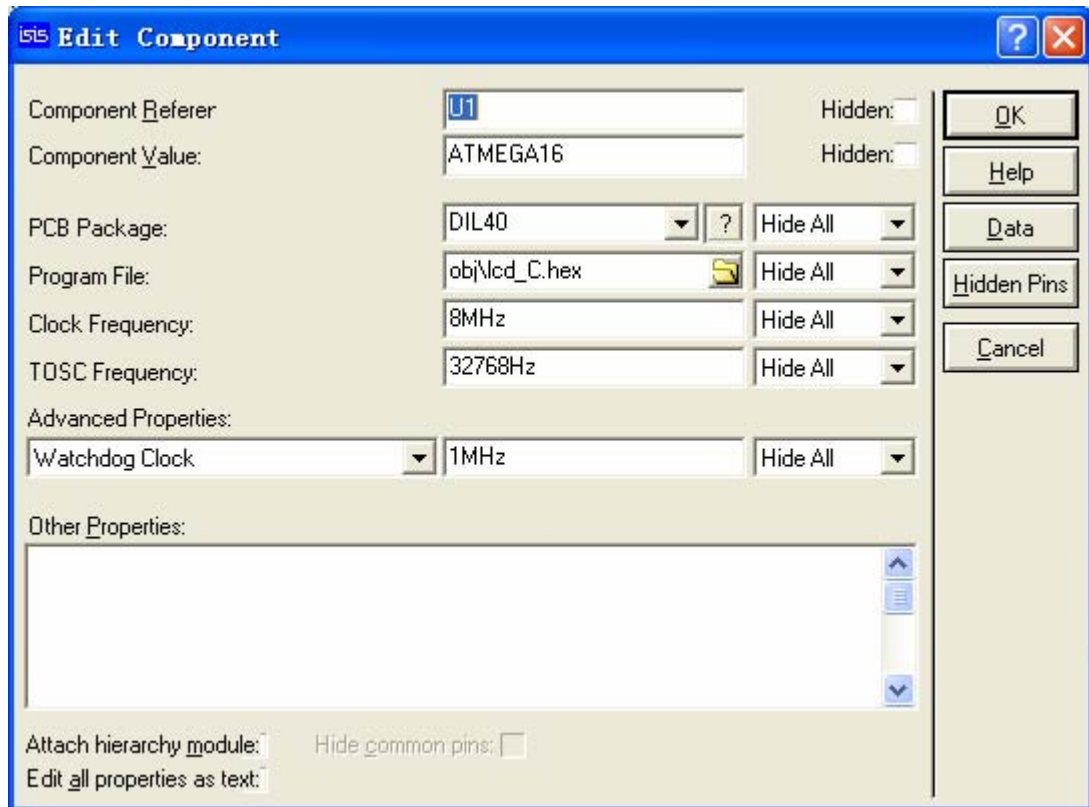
ISIS Edit Component

?

Component Referer | U1 | Hidden:
Component Value: | ATMEGA16 | Hidden:

PCB Package: | DIL40 | ? | Hide All
Program File: | obj\lcd_C.hex | Hide All
Clock Frequency: | 8MHz | Hide All
TOSC Frequency: | 32768Hz | Hide All

Advanced Properties:
Watchdog Clock | 1MHz | Hide All

Other Properties:

Attach hierarchy module:
Hide common pins:
Edit all properties as text:

OK
Help
Data
Hidden Pins
Cancel